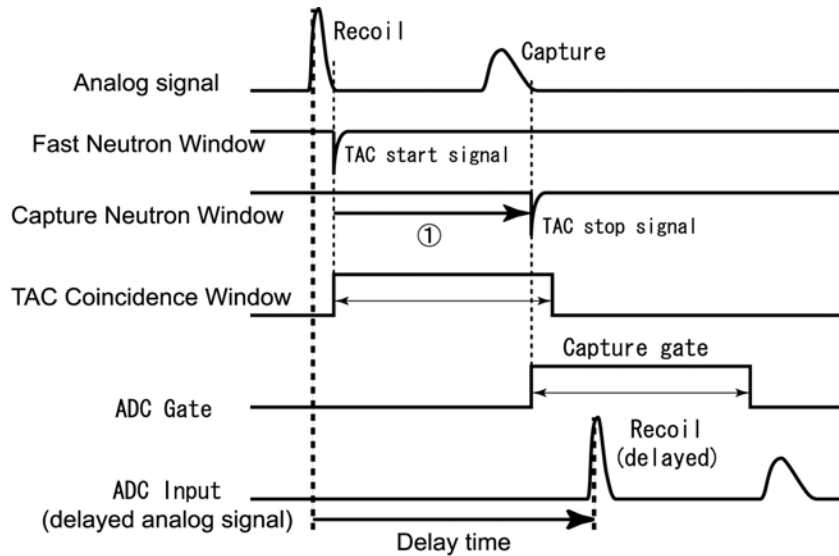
Recoil

Capture

Analog signal

Fast Neutron Window

TAC start signal

Capture Neutron Window

TAC stop signal

①

TAC Coincidence Window

Capture gate

ADC Gate

Recoil (delayed)

ADC Input (delayed analog signal)

Delay time